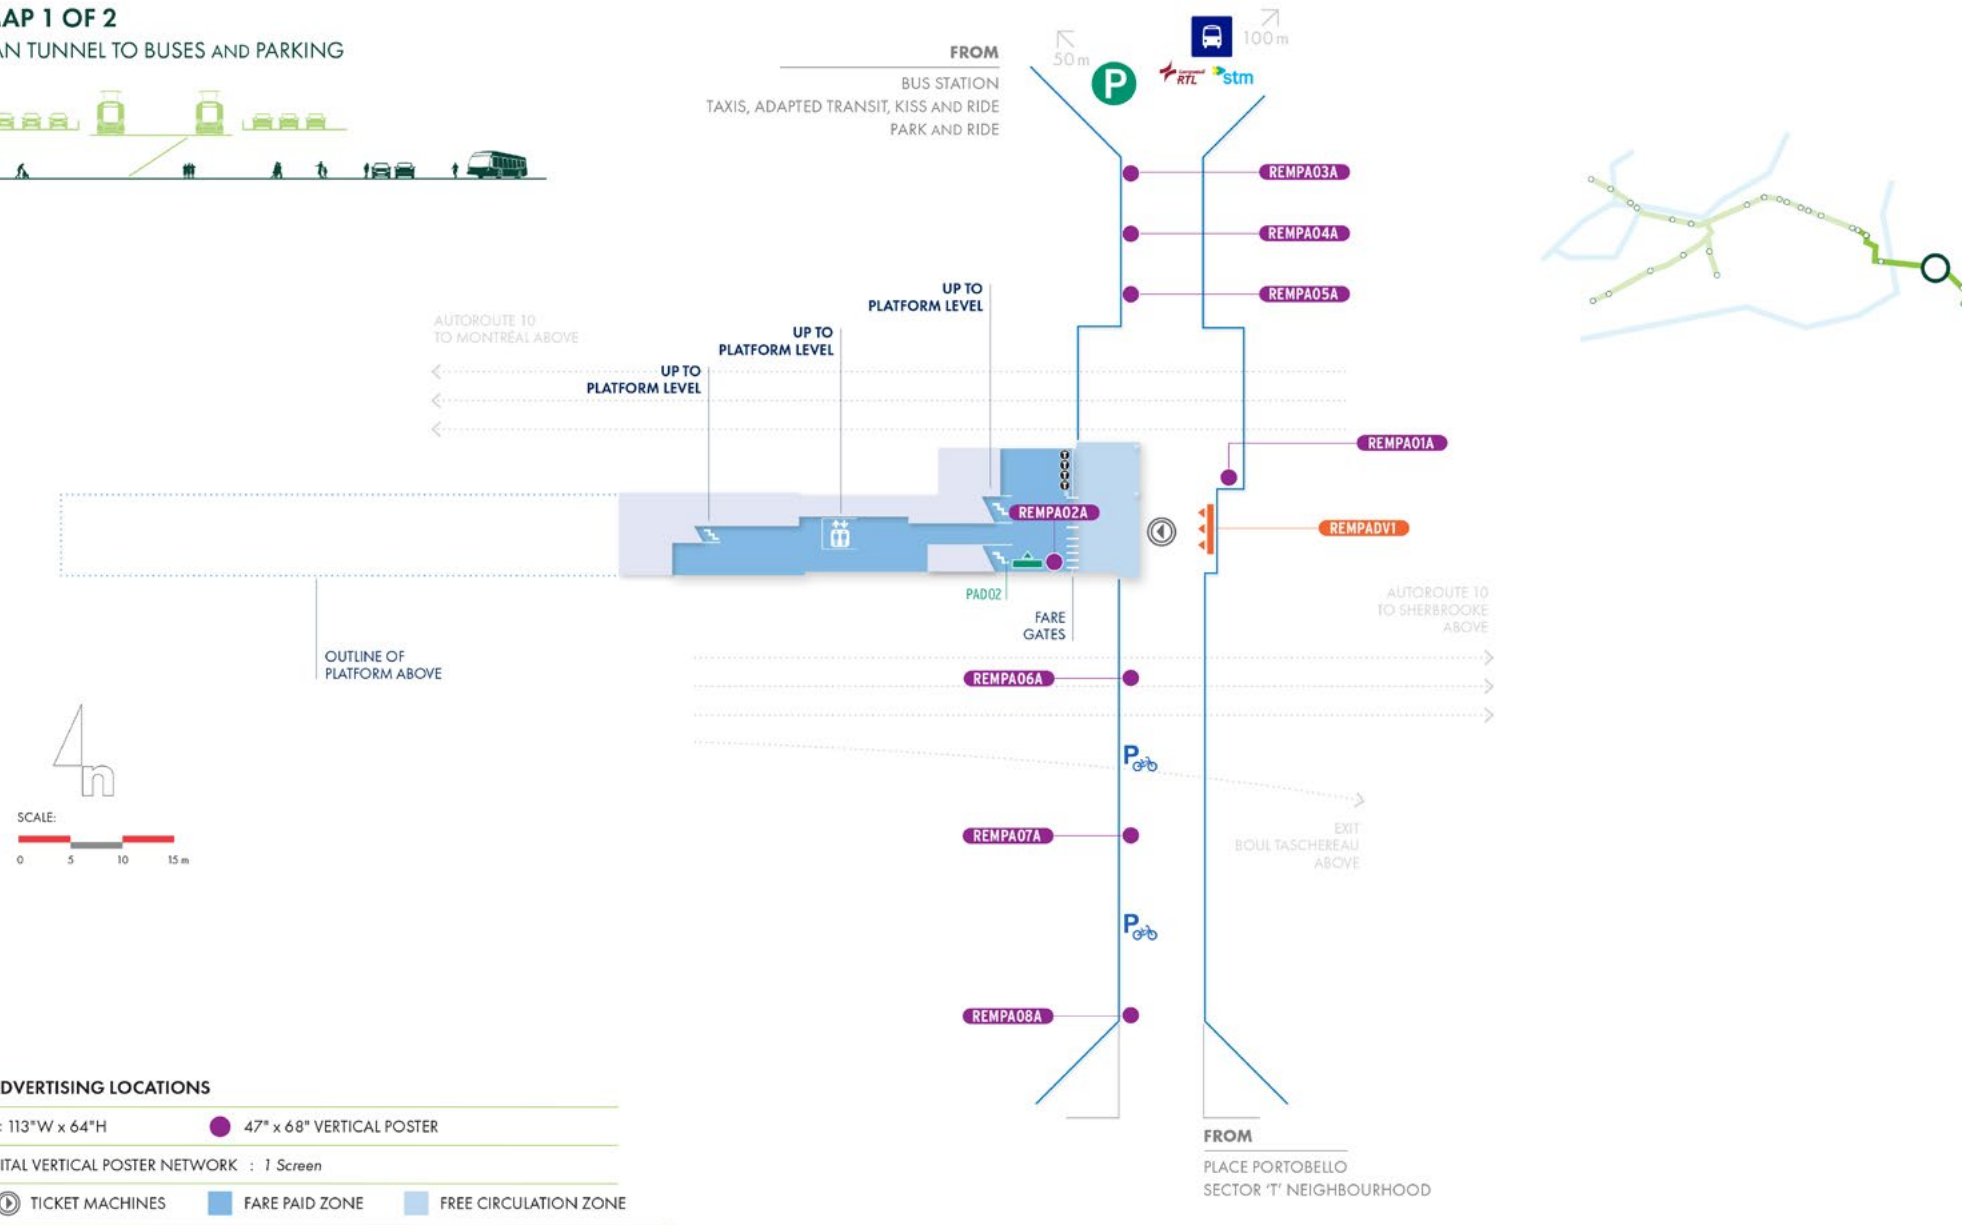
AP 1 OF 2
AN TUNNEL TO BUSES AND PARKING

FROM
BUS STATION
TAXIS, ADAPTED TRANSIT, KISS AND RIDE
PARK AND RIDE

50 m
100 m
P
RTL
stm

REMPA03A
REMPA04A
REMPA05A

UP TO PLATFORM LEVEL
UP TO PLATFORM LEVEL
UP TO PLATFORM LEVEL

AUTOROUTE 10 TO MONTRÉAL ABOVE

REMPA01A
REMPA02A
REMPADV1

PAD02
FARE GATES

AUTOROUTE 10 TO SHERBROOKE ABOVE

OUTLINE OF PLATFORM ABOVE

REMPA06A

n

SCALE:
0 5 10 15 m

REMPA07A

EXIT BOUL TASCHEREAU ABOVE

REMPA08A

DVERTISING LOCATIONS
: 113"W x 64"H
47" x 68" VERTICAL POSTER
ITAL VERTICAL POSTER NETWORK : 1 Screen
TICKET MACHINES
FARE PAID ZONE
FREE CIRCULATION ZONE

FROM
PLACE PORTOBELLO
SECTOR 'T' NEIGHBOURHOOD